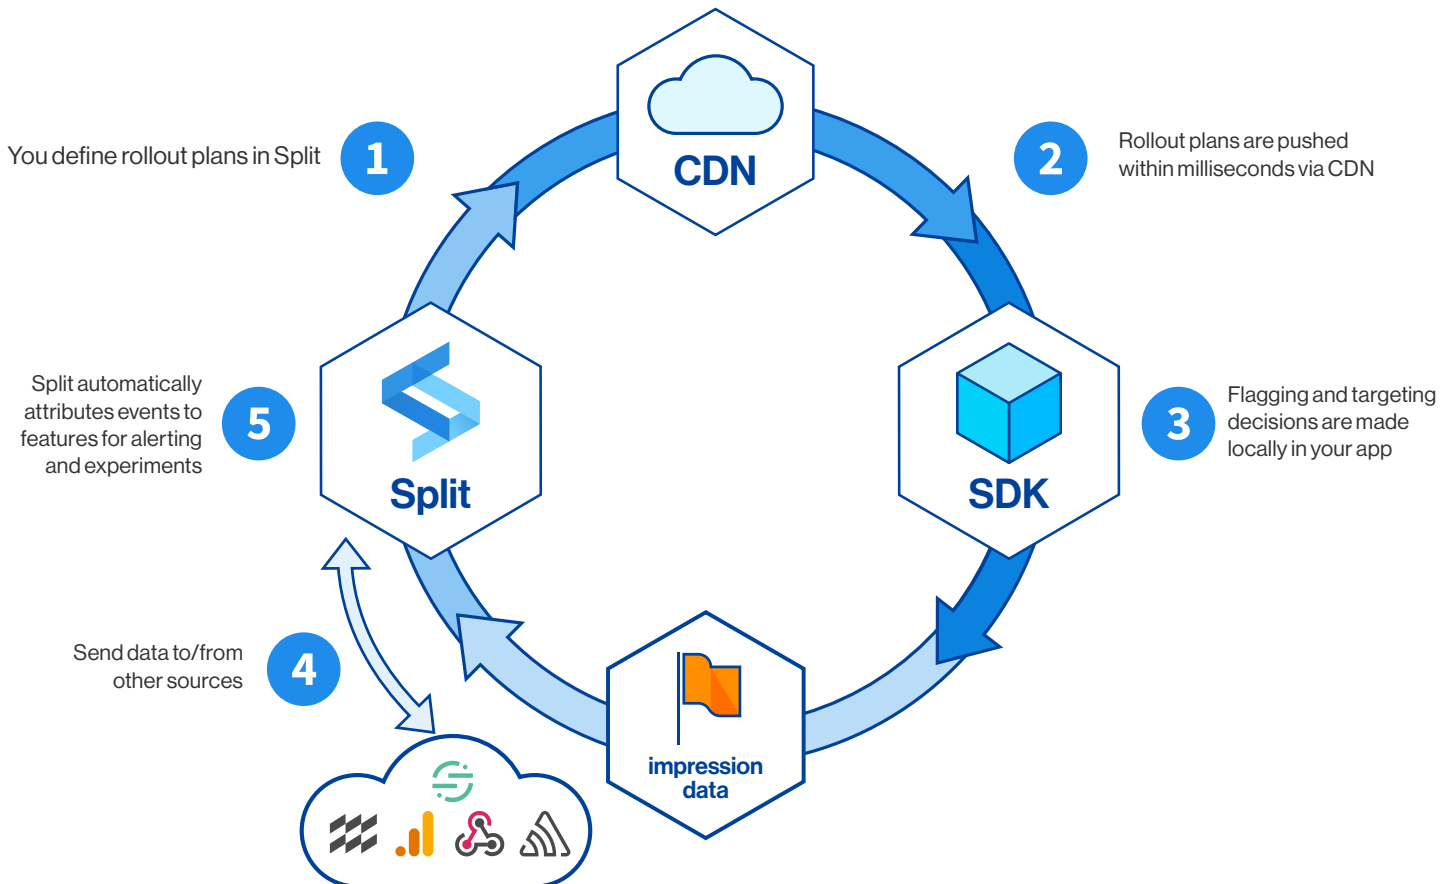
You define rollout plans in Split

1

CDN

2

Rollout plans are pushed within milliseconds via CDN

5

Split automatically attributes events to features for alerting and experiments

Split

SDK

3

Flagging and targeting decisions are made locally in your app

4

Send data to/from other sources

impression data